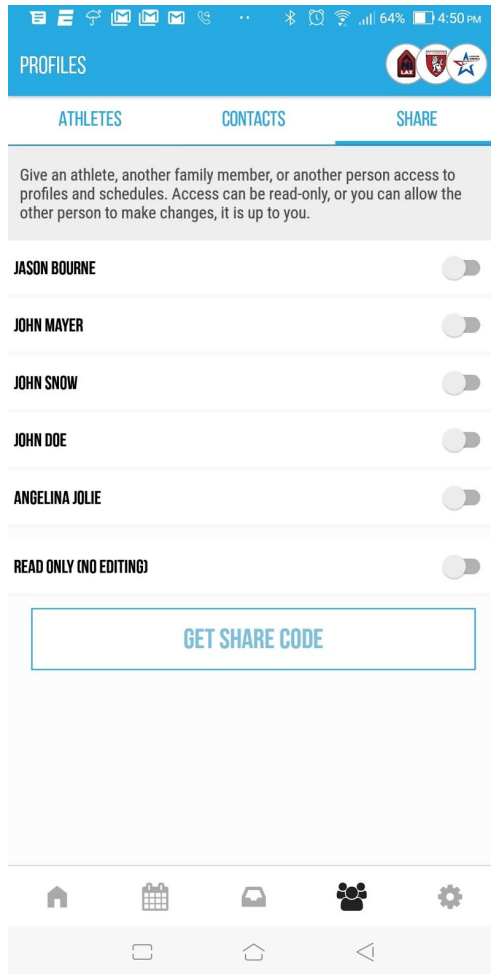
64% 4:50 PM

PROFILES

LAX

ATHLETES CONTACTS SHARE

Give an athlete, another family member, or another person access to profiles and schedules. Access can be read-only, or you can allow the other person to make changes, it is up to you.

JASON BOURNE

JOHN MAYER

JOHN SNOW

JOHN DOE

ANGELINA JOLIE

READ ONLY (NO EDITING)

GET SHARE CODE